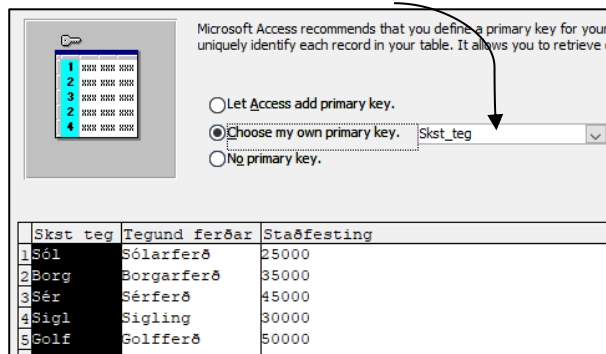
1 xxx xxx xxx
2 xxx xxx xxx
3 xxx xxx xxx
2 xxx xxx xxx
4 xxx xxx xxx

Microsoft Access recommends that you define a primary key for your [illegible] uniquely identify each record in your table. It allows you to retrieve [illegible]

Let Access add primary key.
Choose my own primary key. Skst_teg
No primary key.

| | Skst teg | Tegund ferðar | Staðfesting |
|---|---|---|---|
| 1 | Sól | Sólarferð | 25000 |
| 2 | Borg | Borgarferð | 35000 |
| 3 | Sér | Sérferð | 45000 |
| 4 | Sigl | Sigling | 30000 |
| 5 | Golf | Golfferð | 50000 |